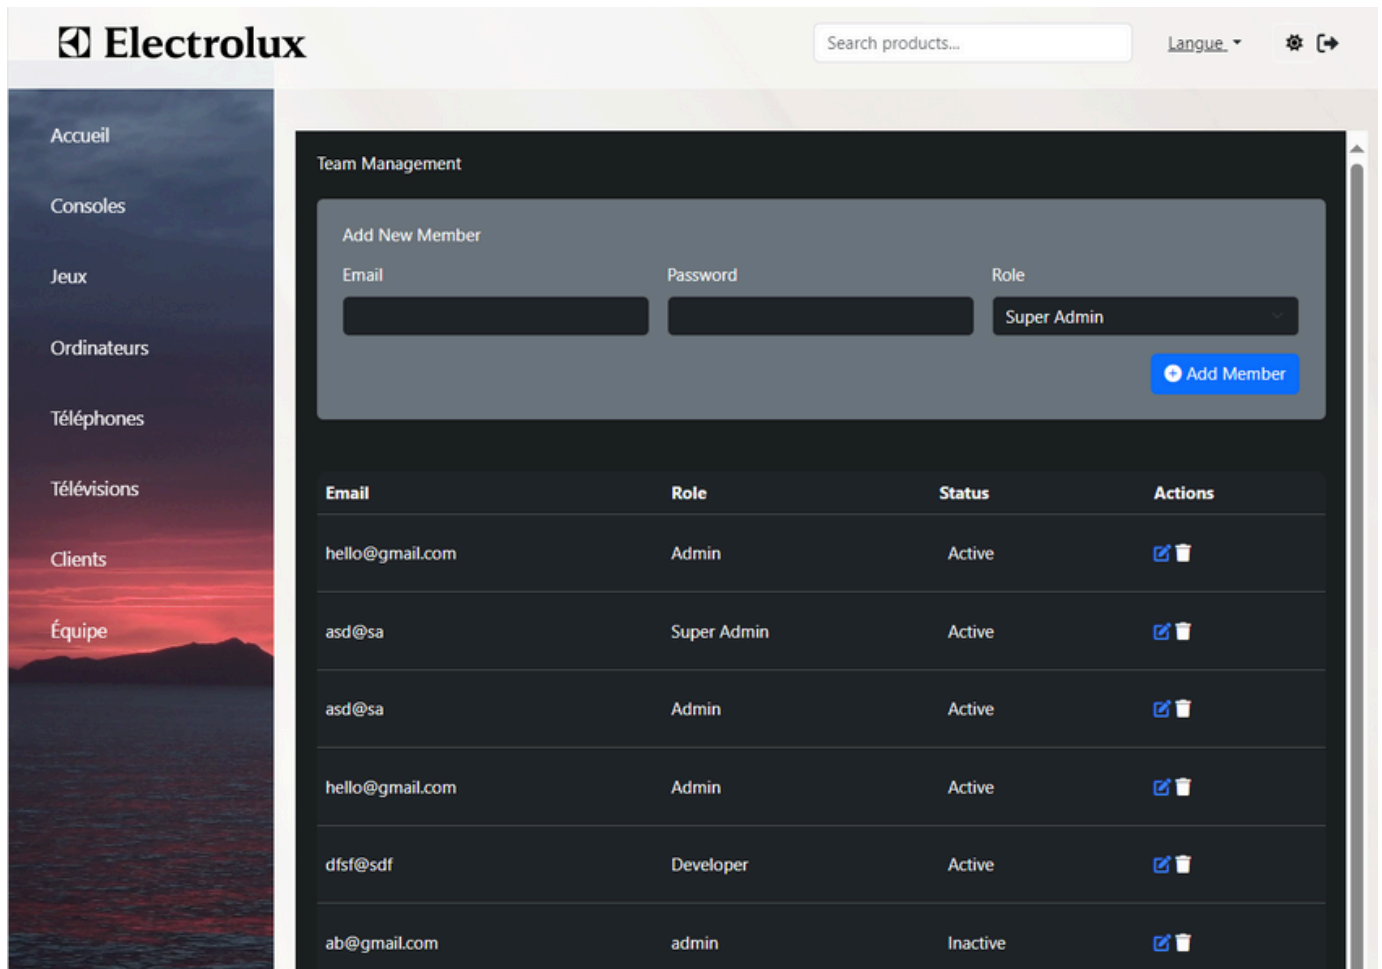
Electrolux

Search products...

Langue

Accueil

Consoles

Jeux

Ordinateurs

Téléphones

Télévisions

Clients

Équipe

Team Management

Add New Member

Email

Password

Role

Super Admin

Add Member

| Email | Role | Status | Actions |
|---|---|---|---|
| hello@gmail.com | Admin | Active | |
| asd@sa | Super Admin | Active | |
| asd@sa | Admin | Active | |
| hello@gmail.com | Admin | Active | |
| dfsf@sdf | Developer | Active | |
| ab@gmail.com | admin | Inactive | |